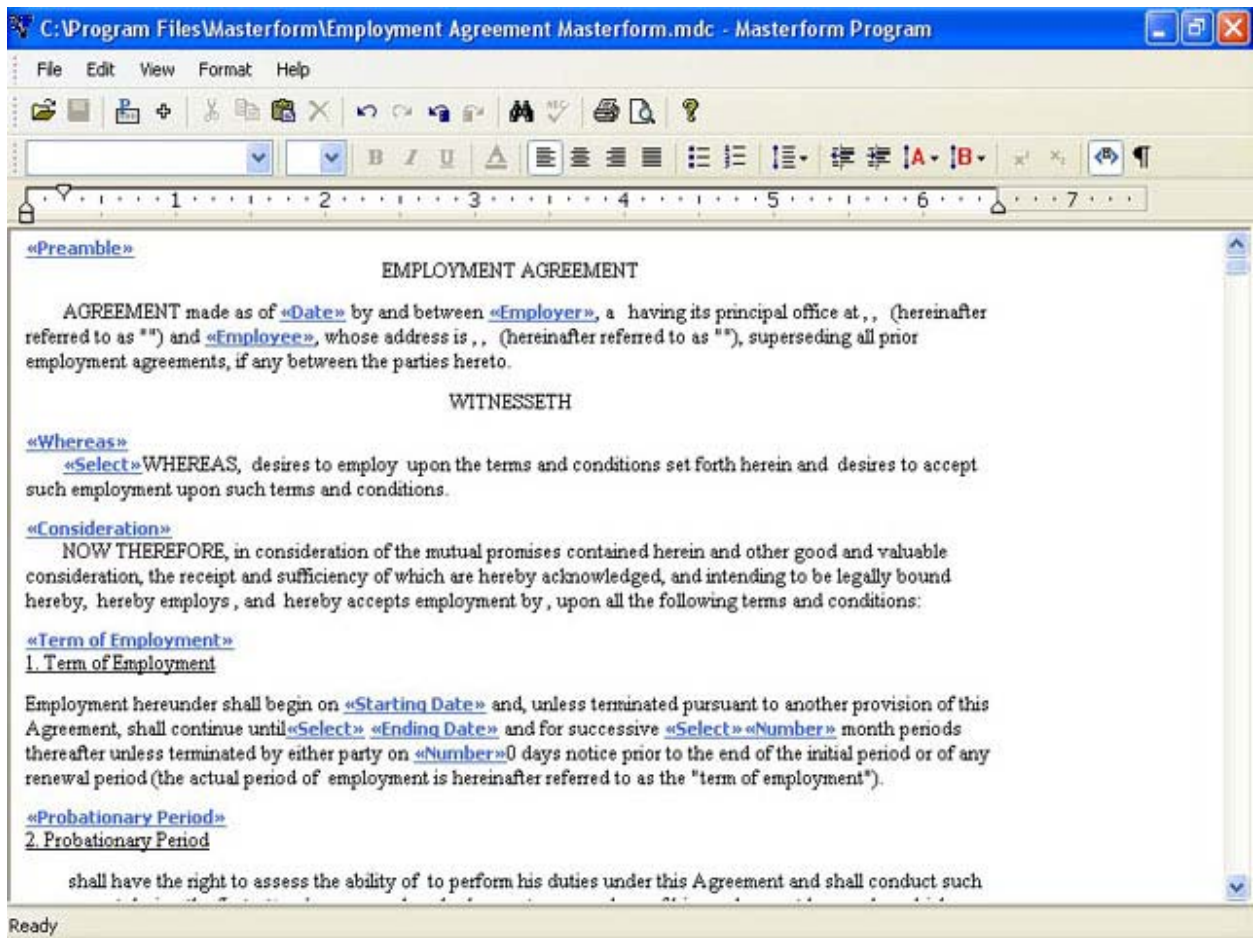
C:\Program Files\Masterform\Employment Agreement Masterform.mdc - Masterform Program

File Edit View Format Help

1 2 3 4 5 6 7

«Preamble»

EMPLOYMENT AGREEMENT

AGREEMENT made as of «Date» by and between «Employer», a having its principal office at , , (hereinafter referred to as "") and «Employee», whose address is , , (hereinafter referred to as ""), superseding all prior employment agreements, if any between the parties hereto.

WITNESSETH

«Whereas»
«Select»WHEREAS, desires to employ upon the terms and conditions set forth herein and desires to accept such employment upon such terms and conditions.

«Consideration»
NOW THEREFORE, in consideration of the mutual promises contained herein and other good and valuable consideration, the receipt and sufficiency of which are hereby acknowledged, and intending to be legally bound hereby, hereby employs , and hereby accepts employment by , upon all the following terms and conditions:

«Term of Employment»
1. Term of Employment

Employment hereunder shall begin on «Starting Date» and, unless terminated pursuant to another provision of this Agreement, shall continue until«Select» «Ending Date» and for successive «Select»«Number» month periods thereafter unless terminated by either party on «Number»0 days notice prior to the end of the initial period or of any renewal period (the actual period of employment is hereinafter referred to as the "term of employment").

«Probationary Period»
2. Probationary Period

shall have the right to assess the ability of to perform his duties under this Agreement and shall conduct such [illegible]

Ready